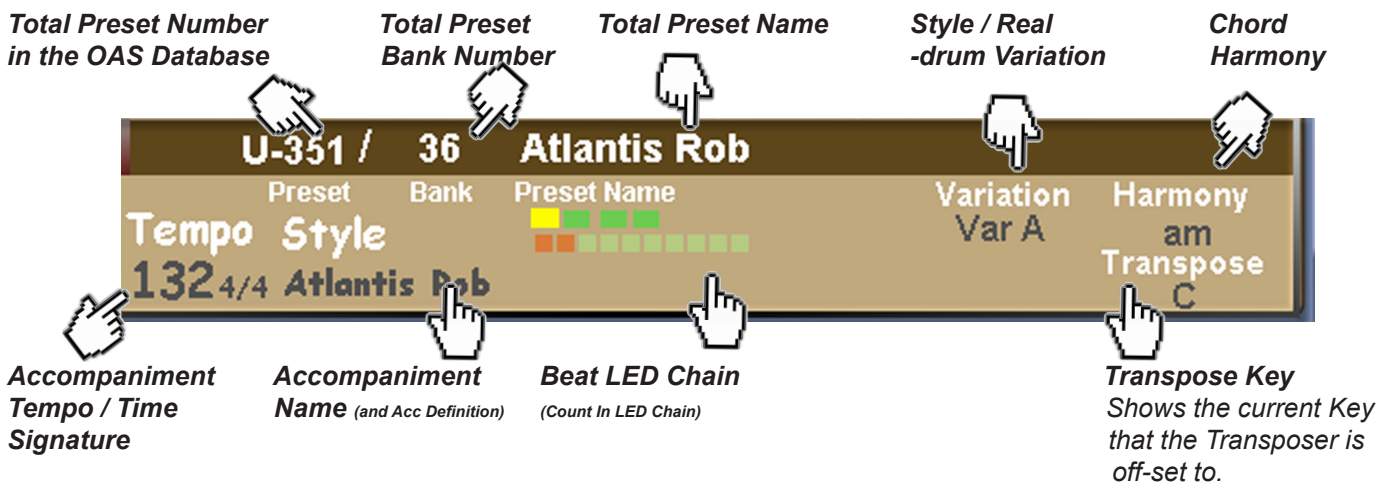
Total Preset Number in the OAS Database

Total Preset Bank Number

Total Preset Name

Style / Real -drum Variation

Chord Harmony

U-351 / 36 Atlantis Rob

Preset

Bank

Preset Name

Variation

Var A

Harmony

am

Tempo

Style

132 4/4 Atlantis Rob

Transpose

C

Accompaniment Tempo / Time Signature

Accompaniment Name (and Acc Definition)

Beat LED Chain (Count In LED Chain)

Transpose Key
Shows the current Key that the Transposer is off-set to.